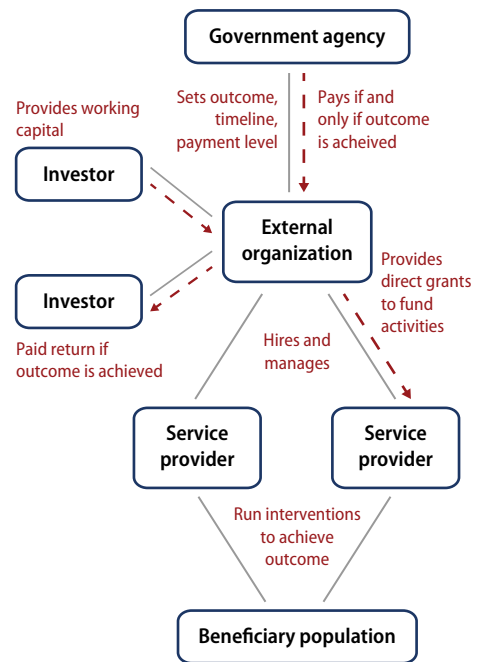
Government agency

Provides working capital

Sets outcome, timeline, payment level

Pays if and only if outcome is acheived

Investor

External organization

Investor

Provides direct grants to fund activities

Paid return if outcome is achieved

Hires and manages

Service provider

Service provider

Run interventions to achieve outcome

Beneficiary population